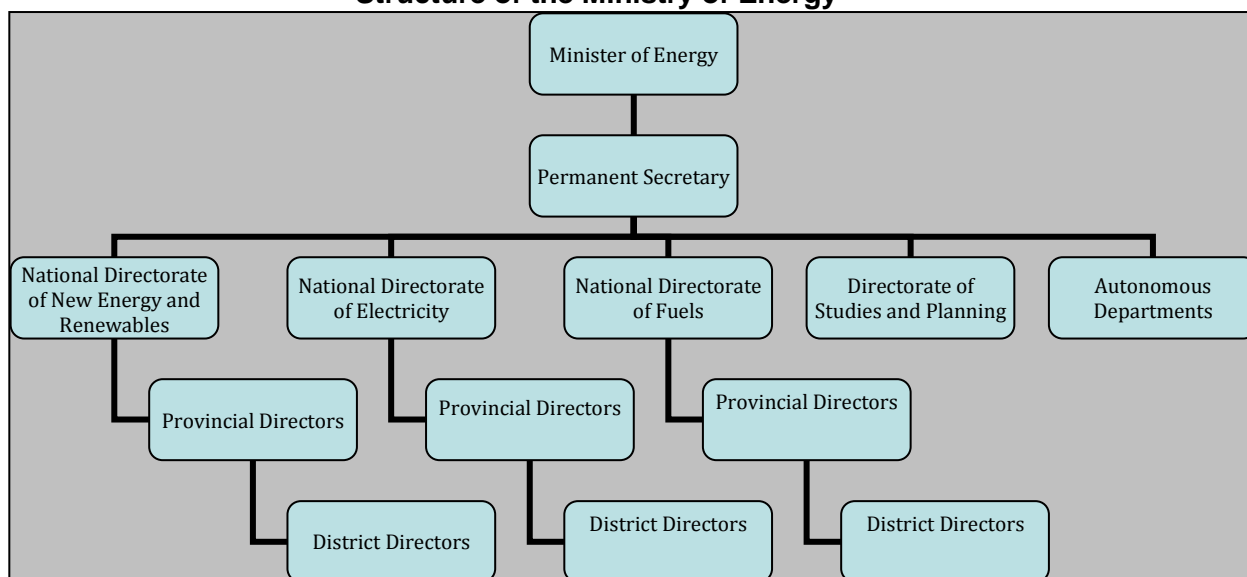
Structure of the Ministry of Energy

Minister of Energy

Permanent Secretary

National Directorate of New Energy and Renewables

National Directorate of Electricity

National Directorate of Fuels

Directorate of Studies and Planning

Autonomous Departments

Provincial Directors

Provincial Directors

Provincial Directors

District Directors

District Directors

District Directors